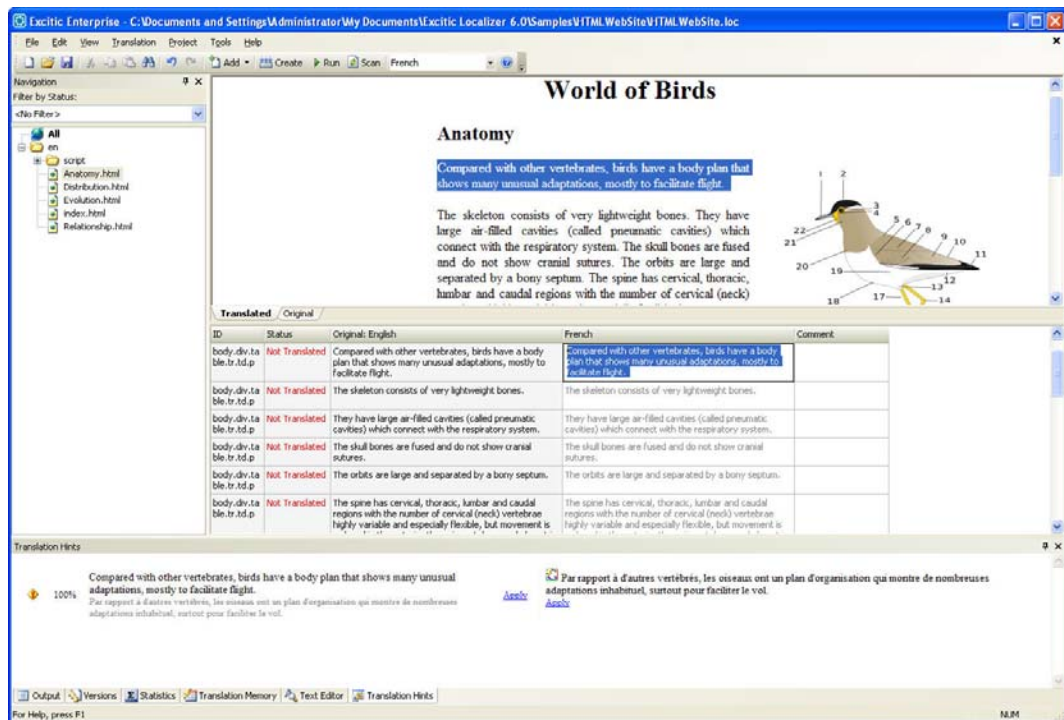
Excitic Enterprise - C:\Documents and Settings\Administrator\My Documents\Excitic Localizer 6.0\Samples\HTML WebSite\HTML WebSite.loc

File Edit View Translation Project Tools Help

Add Create Run Scan French

Navigation
Filter by Status:
<No Filter>
All
en
script
Anatomy.html
Distribution.html
Evolution.html
index.html
Relationship.html

World of Birds

Anatomy

Compared with other vertebrates, birds have a body plan that shows many unusual adaptations, mostly to facilitate flight.

The skeleton consists of very lightweight bones. They have large air-filled cavities (called pneumatic cavities) which connect with the respiratory system. The skull bones are fused and do not show cranial sutures. The orbits are large and separated by a bony septum. The spine has cervical, thoracic, lumbar and caudal regions with the number of cervical (neck)

1 2 3 4 5 6 7 8 9 10 11 12 13 14 17 18 19 20 21 22

Translated Original

| ID | Status | Original: English | French | Comment |
|---|---|---|---|---|
| body.div.table.tr.td.p | Not Translated | Compared with other vertebrates, birds have a body plan that shows many unusual adaptations, mostly to facilitate flight. | Compared with other vertebrates, birds have a body plan that shows many unusual adaptations, mostly to facilitate flight. | |
| body.div.table.tr.td.p | Not Translated | The skeleton consists of very lightweight bones. | The skeleton consists of very lightweight bones. | |
| body.div.table.tr.td.p | Not Translated | They have large air-filled cavities (called pneumatic cavities) which connect with the respiratory system. | They have large air-filled cavities (called pneumatic cavities) which connect with the respiratory system. | |
| body.div.table.tr.td.p | Not Translated | The skull bones are fused and do not show cranial sutures. | The skull bones are fused and do not show cranial sutures. | |
| body.div.table.tr.td.p | Not Translated | The orbits are large and separated by a bony septum. | The orbits are large and separated by a bony septum. | |
| body.div.table.tr.td.p | Not Translated | The spine has cervical, thoracic, lumbar and caudal regions with the number of cervical (neck) vertebrae highly variable and especially flexible, but movement is | The spine has cervical, thoracic, lumbar and caudal regions with the number of cervical (neck) vertebrae highly variable and especially flexible, but movement is | |

Translation Hints

100% Compared with other vertebrates, birds have a body plan that shows many unusual adaptations, mostly to facilitate flight.
Par rapport à d'autres vertébrés, les oiseaux ont un plan d'organisation qui montre de nombreuses adaptations inhabituel, surtout pour faciliter le vol.
Apply

Par rapport à d'autres vertébrés, les oiseaux ont un plan d'organisation qui montre de nombreuses adaptations inhabituel, surtout pour faciliter le vol.
Apply

Output Versions Statistics Translation Memory Text Editor Translation Hints

For Help, press F1 NUM